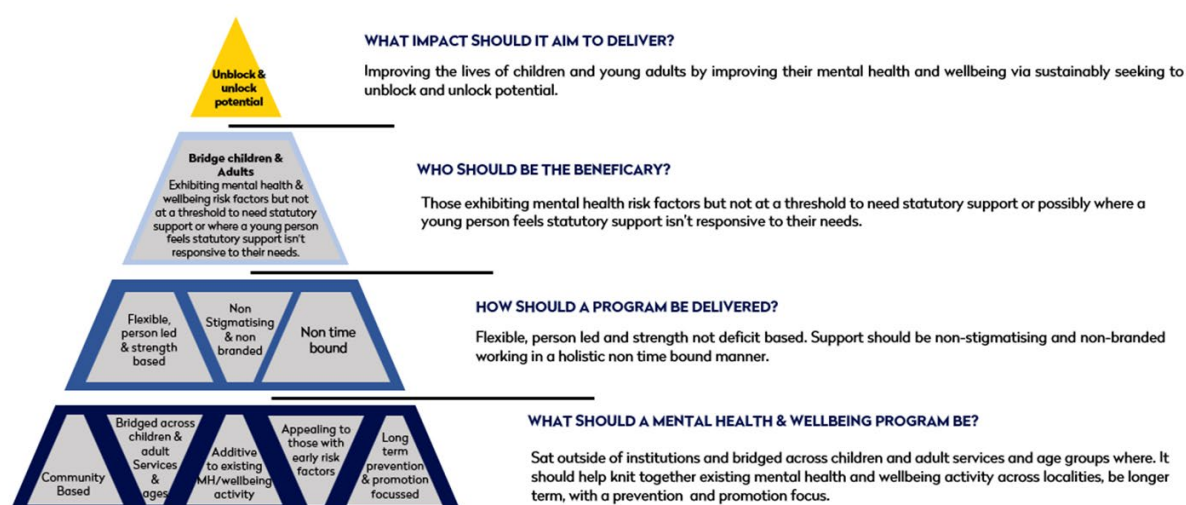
Unblock & unlock potential

WHAT IMPACT SHOULD IT AIM TO DELIVER?

Improving the lives of children and young adults by improving their mental health and wellbeing via sustainably seeking to unblock and unlock potential.

Bridge children & Adults
Exhibiting mental health & wellbeing risk factors but not at a threshold to need statutory support or where a young person feels statutory support isn't responsive to their needs.

WHO SHOULD BE THE BENEFICARY?

Those exhibiting mental health risk factors but not at a threshold to need statutory support or possibly where a young person feels statutory support isn't responsive to their needs.

Flexible, person led & strength based

Non Stigmatising & non branded

Non time bound

HOW SHOULD A PROGRAM BE DELIVERED?

Flexible, person led and strength not deficit based. Support should be non-stigmatising and non-branded working in a holistic non time bound manner.

Community Based

Bridged across children & adult Services & ages

Additive to existing MH/wellbeing activity

Appealing to those with early risk factors

Long term prevention & promotion focussed

WHAT SHOULD A MENTAL HEALTH & WELLBEING PROGRAM BE?

Sat outside of institutions and bridged across children and adult services and age groups where. It should help knit together existing mental health and wellbeing activity across localities, be longer term, with a prevention and promotion focus.